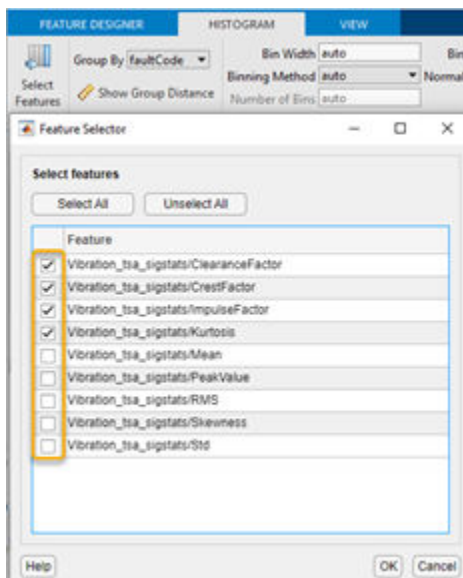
FEATURE DESIGNER HISTOGRAM VIEW

Select Features

Group By faultCode

Show Group Distance

Bin Width auto

Binning Method auto

Number of Bins auto

Bin

Normal

Feature Selector

Select features

Select All Unselect All

| | Feature |
|---|---|
| ☑ | Vibration_tsa_sigstats/ClearanceFactor |
| ☑ | Vibration_tsa_sigstats/CrestFactor |
| ☑ | Vibration_tsa_sigstats/ImpulseFactor |
| ☑ | Vibration_tsa_sigstats/Kurtosis |
| ☐ | Vibration_tsa_sigstats/Mean |
| ☐ | Vibration_tsa_sigstats/PeakValue |
| ☐ | Vibration_tsa_sigstats/RMS |
| ☐ | Vibration_tsa_sigstats/Skewness |
| ☐ | Vibration_tsa_sigstats/Std |

Help

OK Cancel